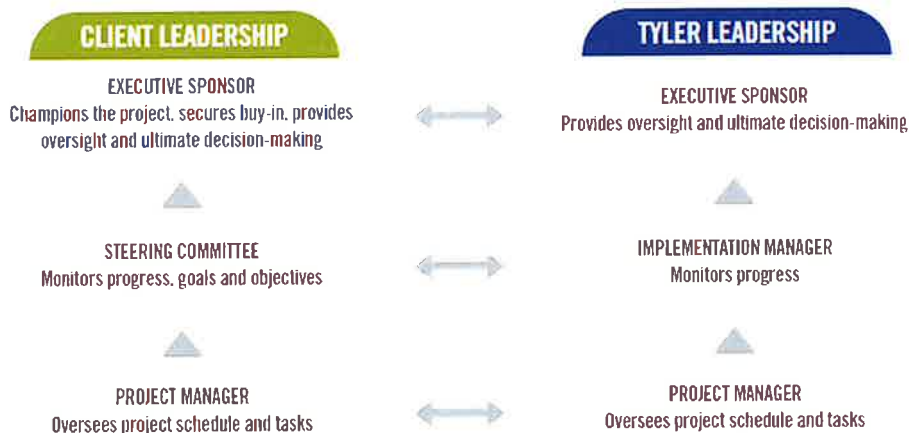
CLIENT LEADERSHIP

EXECUTIVE SPONSOR
Champions the project, secures buy-in, provides oversight and ultimate decision-making

STEERING COMMITTEE
Monitors progress, goals and objectives

PROJECT MANAGER
Oversees project schedule and tasks

TYLER LEADERSHIP

EXECUTIVE SPONSOR
Provides oversight and ultimate decision-making

IMPLEMENTATION MANAGER
Monitors progress

PROJECT MANAGER
Oversees project schedule and tasks